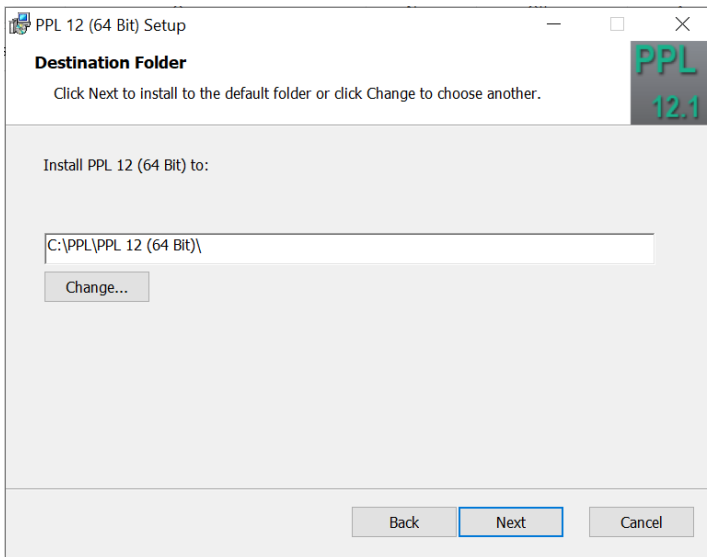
PPL 12 (64 Bit) Setup

Destination Folder

Click Next to install to the default folder or click Change to choose another.

PPL
12.1

Install PPL 12 (64 Bit) to:

C:\PPL\PPL 12 (64 Bit)\

Change...

Back

Next

Cancel